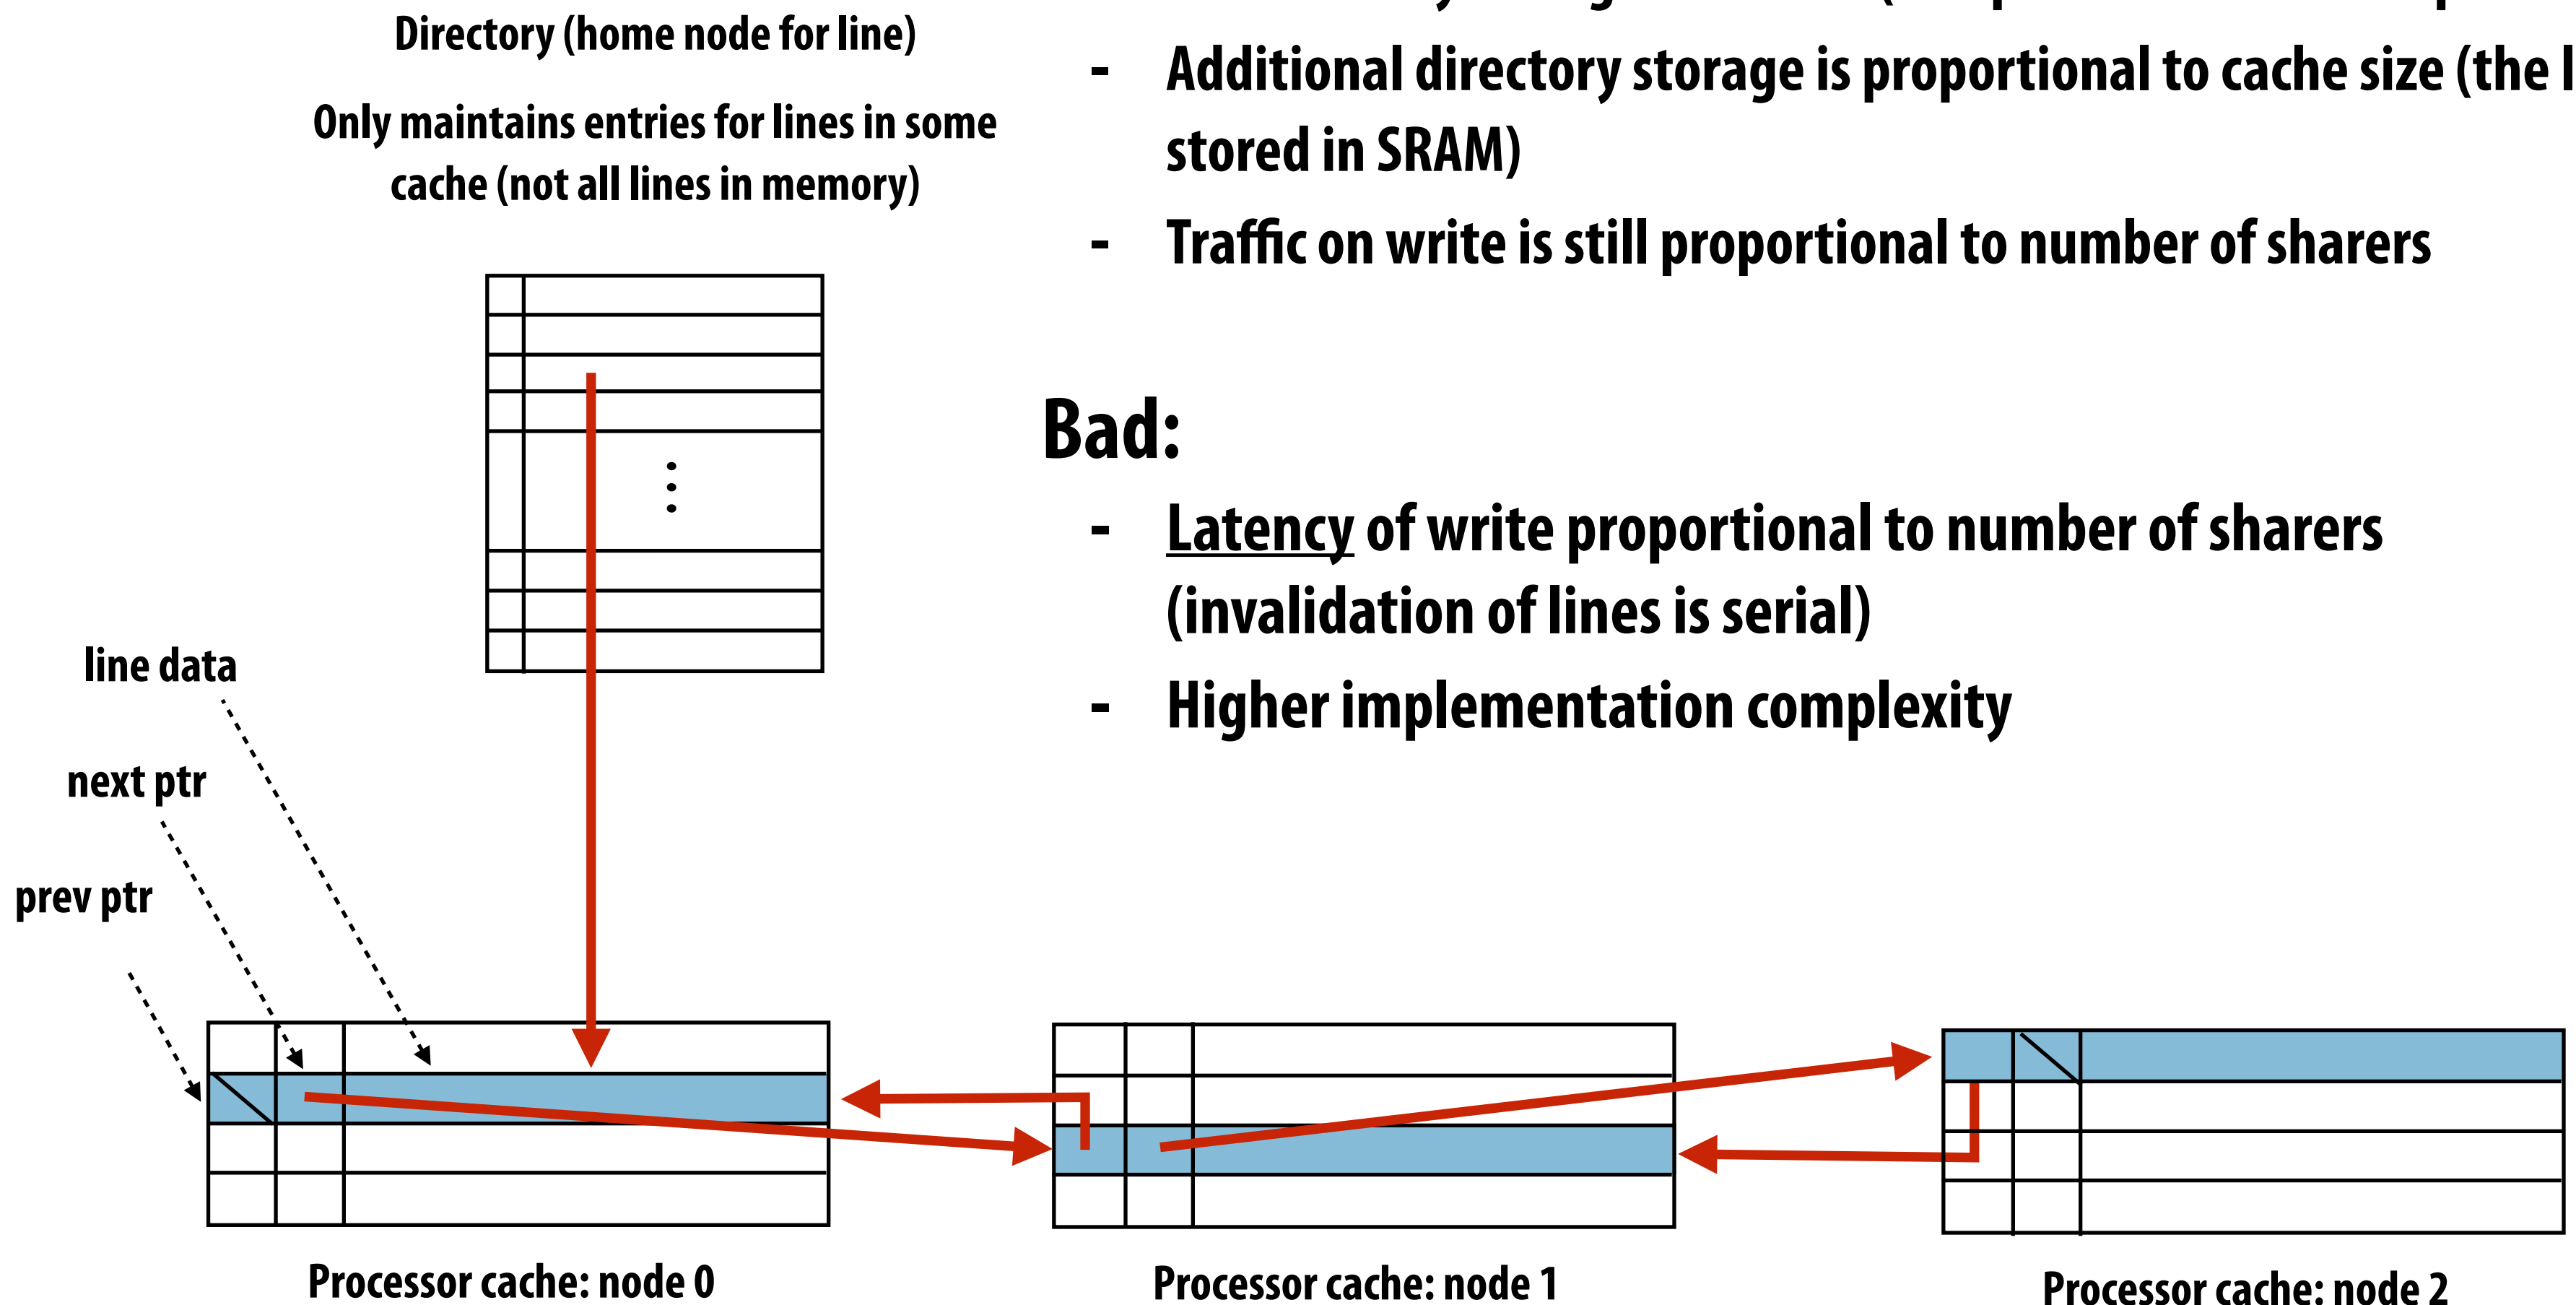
Directory (home node for line)

Only maintains entries for lines in some cache (not all lines in memory)

- Additional directory storage is proportional to cache size (the l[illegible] stored in SRAM)

- Traffic on write is still proportional to number of sharers

Bad:

- Latency of write proportional to number of sharers (invalidation of lines is serial)

- Higher implementation complexity

line data

next ptr

prev ptr

⋮

Processor cache: node 0

Processor cache: node 1

Processor cache: node 2